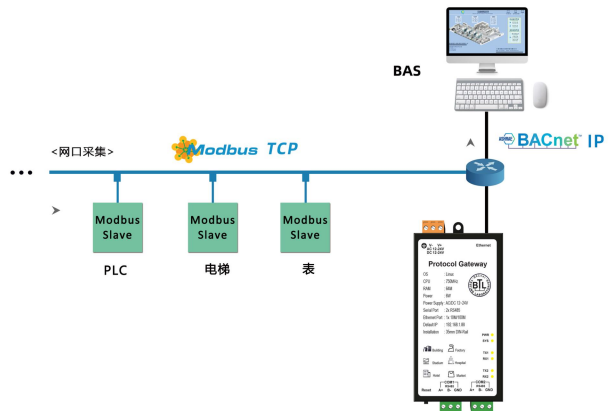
BAS

<网口采集>

Modbus TCP

BACnet IP

Modbus Slave

Modbus Slave

Modbus Slave

PLC

电梯

表

Protocol Gateway

Ethernet

OS Linux
CPU 750MHz
RAM 4MB
Power 8W
Power Supply AC/DC 12~24V
Serial Port 2x RS485
Ethernet Port 1x 10M/100M
Default IP 192.168.1.88
Installation 35mm DIN Rail

BTL

Building
Factory
Stadium
Hospital
Hotel
Station

PWR
SYS
TX1
RX1
TX2
RX2

Reset
COM1
COM2
A+ B- GND
A+ B- GND